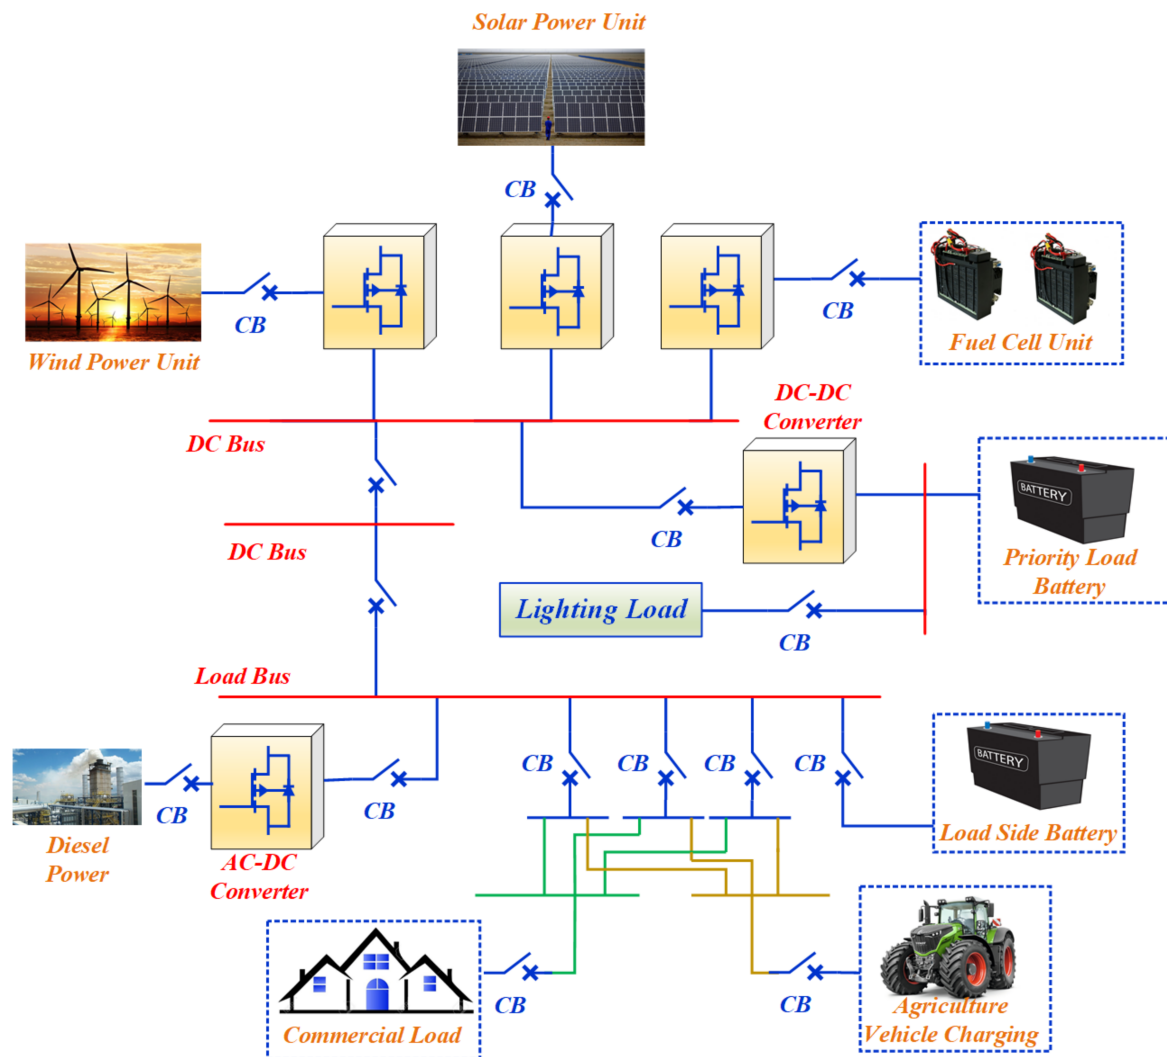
Solar Power Unit

CB

Wind Power Unit

CB

CB

Fuel Cell Unit

DC-DC Converter

DC Bus

BATTERY

Priority Load Battery

CB

DC Bus

Lighting Load

CB

Load Bus

CB

CB

CB

CB

BATTERY

Load Side Battery

Diesel Power

CB

CB

AC-DC Converter

Commercial Load

CB

CB

Agriculture Vehicle Charging